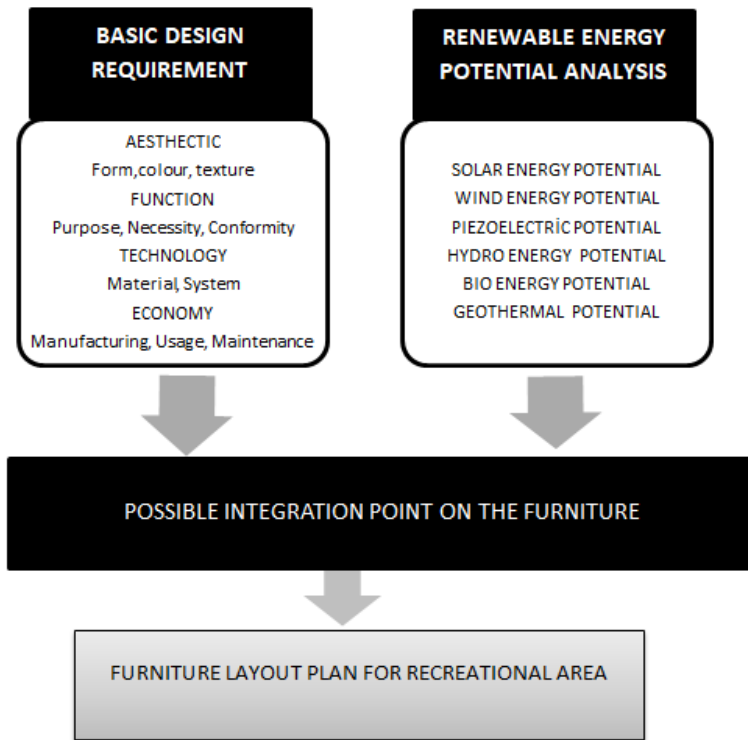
BASIC DESIGN REQUIREMENT

AESTHECTIC
Form,colour, texture
FUNCTION
Purpose, Necessity, Conformity
TECHNOLOGY
Material, System
ECONOMY
Manufacturing, Usage, Maintenance

RENEWABLE ENERGY POTENTIAL ANALYSIS

SOLAR ENERGY POTENTIAL
WIND ENERGY POTENTIAL
PIEZOELECTRİC POTENTIAL
HYDRO ENERGY POTENTIAL
BIO ENERGY POTENTIAL
GEOTHERMAL POTENTIAL

POSSIBLE INTEGRATION POINT ON THE FURNITURE

FURNITURE LAYOUT PLAN FOR RECREATIONAL AREA